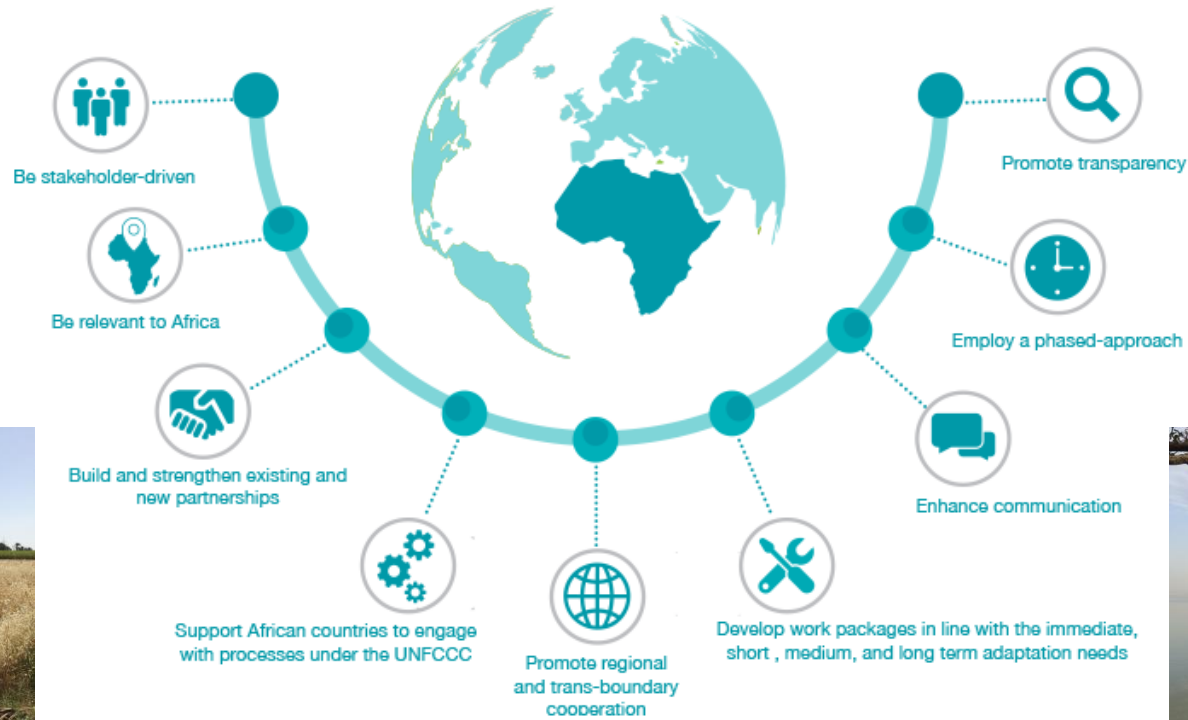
Be stakeholder-driven

Be relevant to Africa

Build and strengthen existing and new partnerships

Support African countries to engage with processes under the UNFCCC

Promote regional and trans-boundary cooperation

Develop work packages in line with the immediate, short , medium, and long term adaptation needs

Enhance communication

Employ a phased-approach

Promote transparency